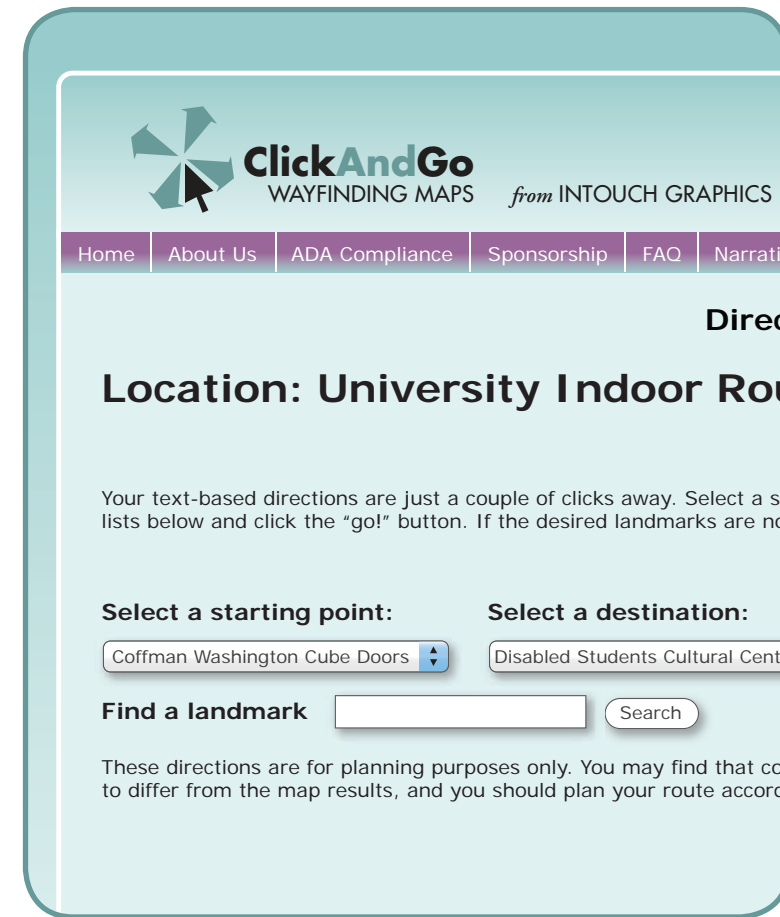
ClickAndGo
WAYFINDING MAPS *from* INTOUCH GRAPHICS

Home | About Us | ADA Compliance | Sponsorship | FAQ | Narrati

Direc

Location: University Indoor Rou

Your text-based directions are just a couple of clicks away. Select a s lists below and click the "go!" button. If the desired landmarks are no

Select a starting point:

Select a destination:

Coffman Washington Cube Doors

Disabled Students Cultural Cent

Find a landmark

Search

These directions are for planning purposes only. You may find that co to differ from the map results, and you should plan your route accor